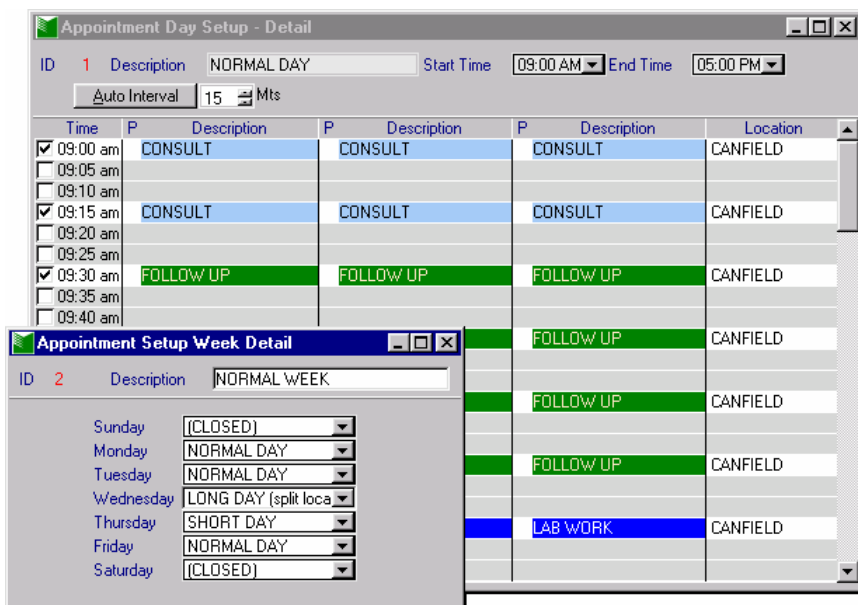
Appointment Day Setup - Detail

ID 1 Description NORMAL DAY Start Time 09:00 AM End Time 05:00 PM

Auto Interval 15 Mts

| Time | P | Description | P | Description | P | Description | Location |
|---|---|---|---|---|---|---|---|
| 09:00 am | | CONSULT | | CONSULT | | CONSULT | CANFIELD |
| 09:05 am | | | | | | | |
| 09:10 am | | | | | | | |
| 09:15 am | | CONSULT | | CONSULT | | CONSULT | CANFIELD |
| 09:20 am | | | | | | | |
| 09:25 am | | | | | | | |
| 09:30 am | | FOLLOW UP | | FOLLOW UP | | FOLLOW UP | CANFIELD |
| 09:35 am | | | | | | | |
| 09:40 am | | | | | | | |
| | | | | | | FOLLOW UP | CANFIELD |
| | | | | | | FOLLOW UP | CANFIELD |
| | | | | | | FOLLOW UP | CANFIELD |
| | | | | | | LAB WORK | CANFIELD |

Appointment Setup Week Detail

ID 2 Description NORMAL WEEK

Sunday (CLOSED)
Monday NORMAL DAY
Tuesday NORMAL DAY
Wednesday LONG DAY (split loca
Thursday SHORT DAY
Friday NORMAL DAY
Saturday (CLOSED)